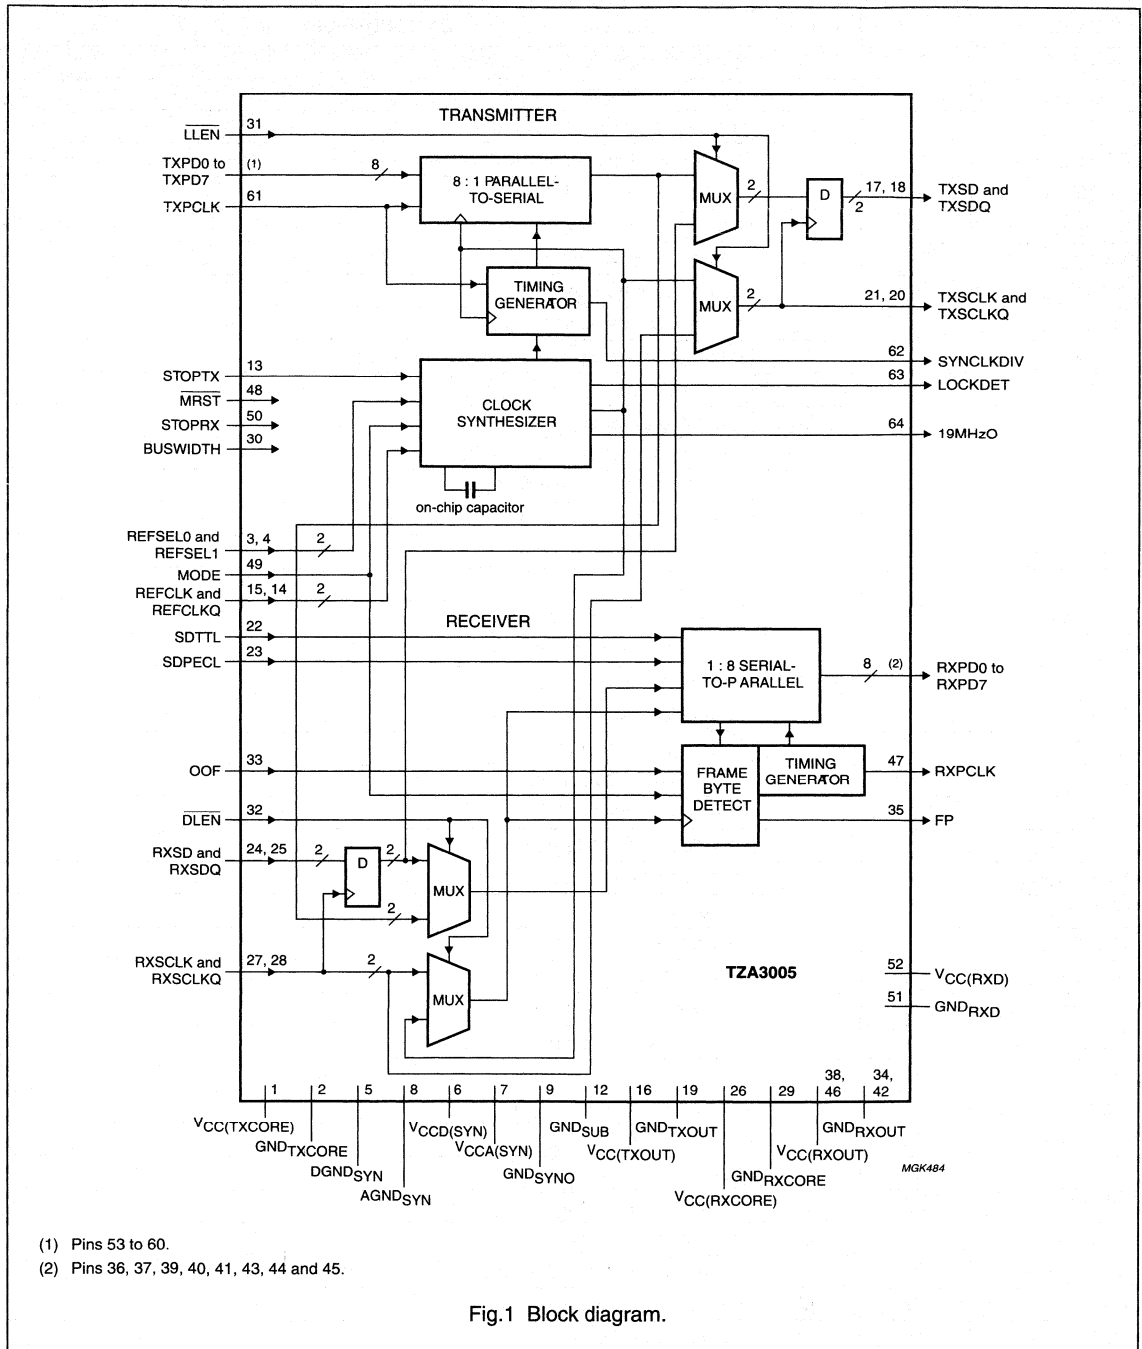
TRANSMITTER

$\overline{LLEN}$ 31

TXPD0 to TXPD7 (1) 8

TXPCLK 61

8 : 1 PARALLEL-TO-SERIAL

MUX 2

D 17, 18 2

TXSD and TXSDQ

TIMING GENERATOR

MUX 2

21, 20 TXSCLK and TXSCLKQ

62 SYNCLKDIV

STOPTX 13

$\overline{MRST}$ 48

STOPRX 50

BUSWIDTH 30

CLOCK SYNTHESIZER

63 LOCKDET

64 19MHzO

on-chip capacitor

REFSEL0 and REFSEL1 3, 4 2

MODE 49

REFCLK and REFCLKQ 15, 14 2

RECEIVER

SDTTL 22

SDPECL 23

1 : 8 SERIAL-TO-P ARALLEL

8 (2) RXPD0 to RXPD7

OOF 33

FRAME BYTE DETECT

TIMING GENERATOR

47 RXPCLK

$\overline{DLEN}$ 32

35 FP

RXSD and RXSDQ 24, 25 2

D 2

MUX 2

RXSCLK and RXSCLKQ 27, 28 2

MUX

TZA3005

52 $V_{CC(RXD)}$

51 $GND_{RXD}$

1 2 5 8 6 7 9 12 16 19 26 29 38, 46 34, 42

$V_{CC(TXCORE)}$ $GND_{TXCORE}$ $DGND_{SYN}$ $AGND_{SYN}$ $V_{CCD(SYN)}$ $V_{CCA(SYN)}$ $GND_{SYNO}$ $GND_{SUB}$ $V_{CC(TXOUT)}$ $GND_{TXOUT}$ $V_{CC(RXCORE)}$ $GND_{RXCORE}$ $V_{CC(RXOUT)}$ $GND_{RXOUT}$

MGK484

(1) Pins 53 to 60.

(2) Pins 36, 37, 39, 40, 41, 43, 44 and 45.

Fig.1 Block diagram.